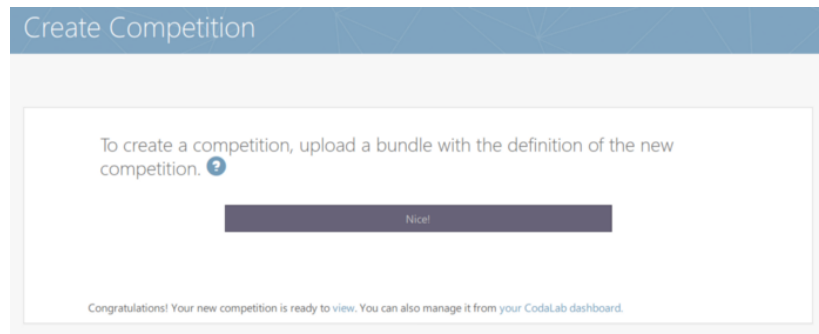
Create Competition

To create a competition, upload a bundle with the definition of the new competition.

Nice!

Congratulations! Your new competition is ready to view. You can also manage it from your CodaLab dashboard.